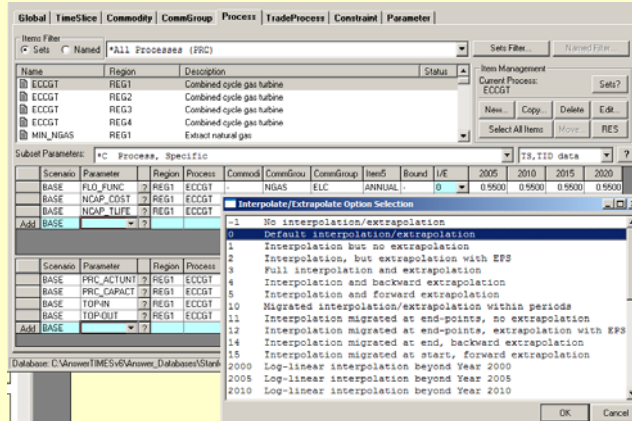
Global | TimeSlice | Commodity | CommGroup | Process | TradeProcess | Constraint | Parameter

Items Filter
Sets  Named  *All Processes (PRC)
Sets Filter...  Named Filter...

| Name | Region | Description | Status |
|---|---|---|---|
| ECCGT | REG1 | Combined cycle gas turbine | |
| ECCGT | REG2 | Combined cycle gas turbine | |
| ECCGT | REG3 | Combined cycle gas turbine | |
| ECCGT | REG4 | Combined cycle gas turbine | |
| MIN_NGAS | REG1 | Extract natural gas | |

Item Management
Current Process:
ECCGT
Sets?
New... Copy... Delete Edit...
Select All Items Move... RES

Subset Parameters: *C Process, Specific  TS,TID data  ?

| | Scenario | Parameter | | Region | Process | Commodi | CommGrou | CommGroup | Item5 | Bound | I/E | 2005 | 2010 | 2015 | 2020 |
|---|---|---|---|---|---|---|---|---|---|---|---|---|---|---|---|
| | BASE | FLO_FUNC | ? | REG1 | ECCGT | - | NGAS | ELC | ANNUAL | - | 0 | 0.5500 | 0.5500 | 0.5500 | 0.5500 |
| | BASE | NCAP_COST | ? | REG1 | ECCGT | | | | | | | | | | |
| | BASE | NCAP_TLIFE | ? | REG1 | ECCGT | | | | | | | | | | |
| Add | BASE | | ? | | | | | | | | | | | | |

| | Scenario | Parameter | | Region | Process |
|---|---|---|---|---|---|
| | BASE | PRC_ACTUNT | ? | REG1 | ECCGT |
| | BASE | PRC_CAPACT | ? | REG1 | ECCGT |
| | BASE | TOP-IN | ? | REG1 | ECCGT |
| | BASE | TOP-OUT | ? | REG1 | ECCGT |
| Add | BASE | | ? | | |

Database: C:\AnswerTIMESv6\Answer_Databases\Stan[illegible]

Interpolate/Extrapolate Option Selection
-1 No interpolation/extrapolation
0 Default interpolation/extrapolation
1 Interpolation but no extrapolation
2 Interpolation, but extrapolation with EPS
3 Full interpolation and extrapolation
4 Interpolation and backward extrapolation
5 Interpolation and forward extrapolation
10 Migrated interpolation/extrapolation within periods
11 Interpolation migrated at end-points, no extrapolation
12 Interpolation migrated at end-points, extrapolation with EPS
14 Interpolation migrated at end, backward extrapolation
15 Interpolation migrated at start, forward extrapolation
2000 Log-linear interpolation beyond Year 2000
2005 Log-linear interpolation beyond Year 2005
2010 Log-linear interpolation beyond Year 2010
OK Cancel